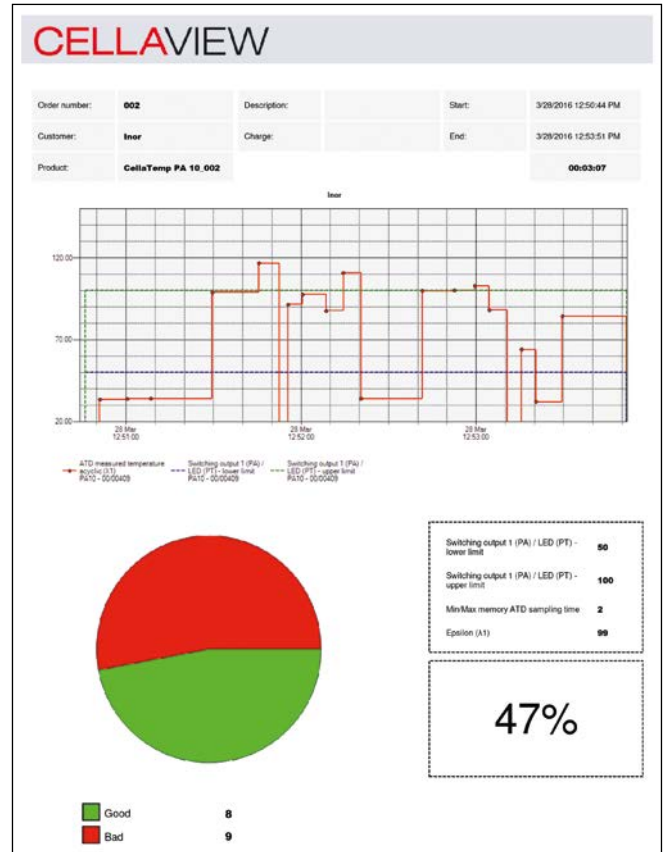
CELLAVIEW

| Order number: | 002 | Description: | | Start: | 3/28/2016 12:50:44 PM |
|---|---|---|---|---|---|
| Customer: | Inor | Charge: | | End: | 3/28/2016 12:53:51 PM |
| Product: | CellaTemp PA 10_002 | | | | 00:03:07 |

Inor

120.00
70.00
20.00

28 Mar 12:51:00
28 Mar 12:52:00
28 Mar 12:53:00

ATD measured temperature acyclic (A1) PA10 - 00/00409
Switching output 1 (PA) / LED (PT) - lower limit PA10 - 00/00409
Switching output 1 (PA) / LED (PT) - upper limit PA10 - 00/00409

| Switching output 1 (PA) / LED (PT) - lower limit | 50 |
|---|---|
| Switching output 1 (PA) / LED (PT) - upper limit | 100 |
| Min/Max memory ATD sampling time | 2 |
| Epsilon (A1) | 99 |

47%

Good 8
Bad 9